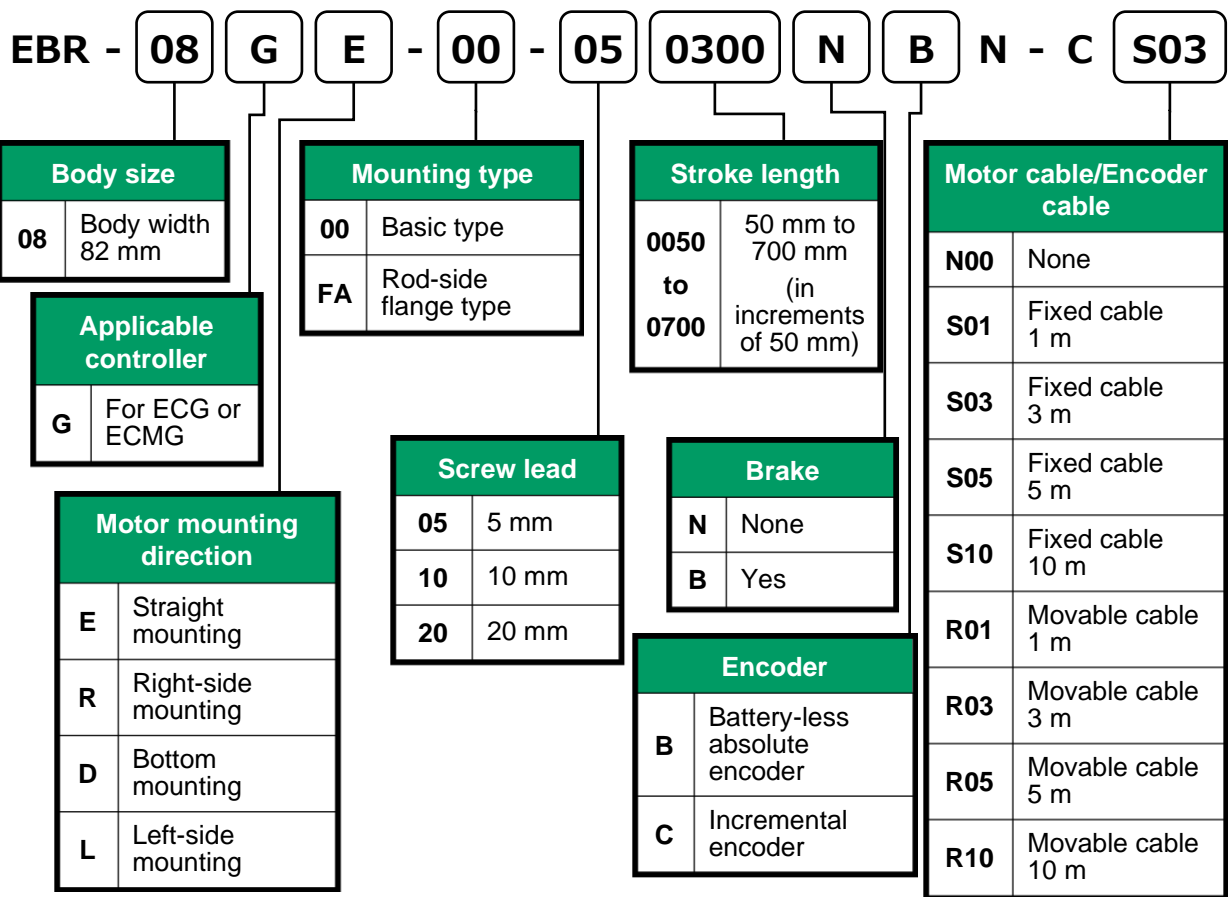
EBR - 08 G E - 00 - 05 0300 N B N - C S03

| Body size | |
|---|---|
| 08 | Body width 82 mm |

| Applicable controller | |
|---|---|
| G | For ECG or ECMG |

| Motor mounting direction | |
|---|---|
| E | Straight mounting |
| R | Right-side mounting |
| D | Bottom mounting |
| L | Left-side mounting |

| Mounting type | |
|---|---|
| 00 | Basic type |
| FA | Rod-side flange type |

| Screw lead | |
|---|---|
| 05 | 5 mm |
| 10 | 10 mm |
| 20 | 20 mm |

| Stroke length | |
|---|---|
| 0050 to 0700 | 50 mm to 700 mm (in increments of 50 mm) |

| Brake | |
|---|---|
| N | None |
| B | Yes |

| Encoder | |
|---|---|
| B | Battery-less absolute encoder |
| C | Incremental encoder |

| Motor cable/Encoder cable | |
|---|---|
| N00 | None |
| S01 | Fixed cable 1 m |
| S03 | Fixed cable 3 m |
| S05 | Fixed cable 5 m |
| S10 | Fixed cable 10 m |
| R01 | Movable cable 1 m |
| R03 | Movable cable 3 m |
| R05 | Movable cable 5 m |
| R10 | Movable cable 10 m |